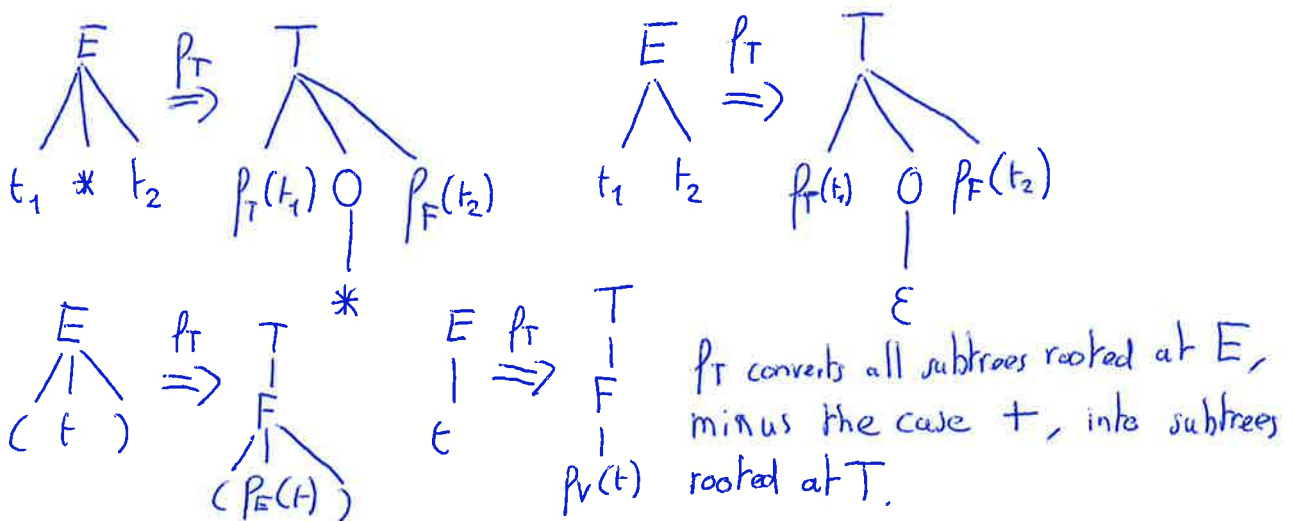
E
$t_1$ $*$ $t_2$
$\rho_T$
$\Rightarrow$
T
$\rho_T(t_1)$ O $\rho_F(t_2)$
$*$

E
$t_1$ $t_2$
$\rho_T$
$\Rightarrow$
T
$\rho_T(t_1)$ O $\rho_F(t_2)$
$\varepsilon$

E
( t )
$\rho_T$
$\Rightarrow$
T
F
( $\rho_E(t)$ )

E
t
$\rho_T$
$\Rightarrow$
T
F
$\rho_V(t)$

$\rho_T$ converts all subtrees rooted at E, minus the case +, into subtrees rooted at T.